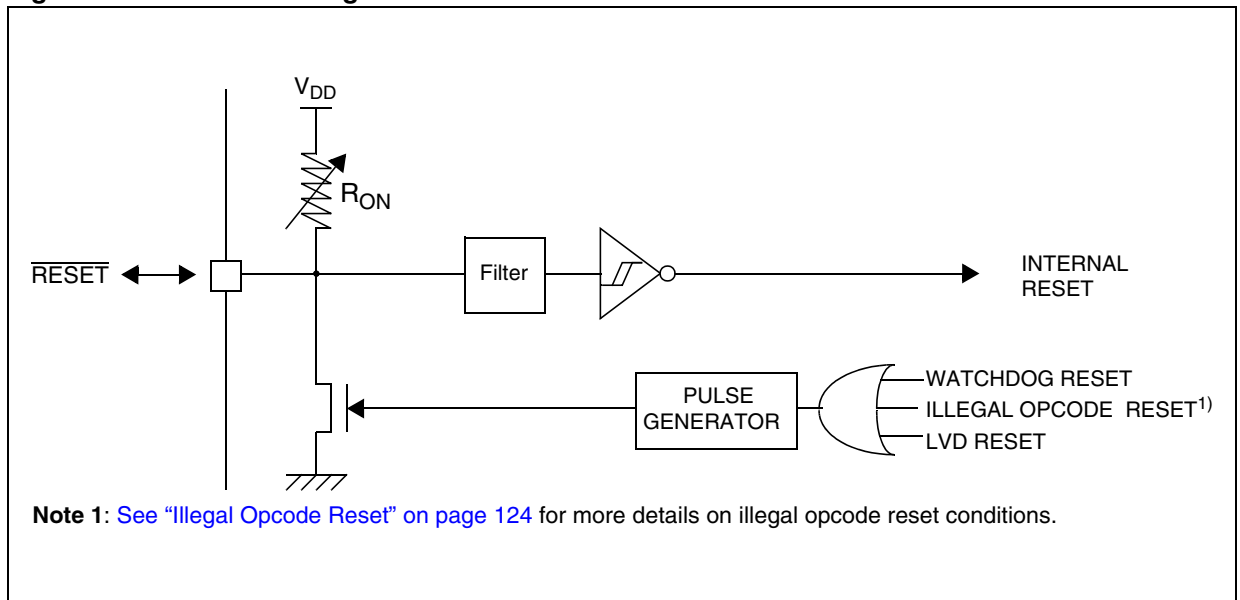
$V_{DD}$

$R_{ON}$

$\overline{\text{RESET}}$

Filter

INTERNAL RESET

PULSE GENERATOR

WATCHDOG RESET

ILLEGAL OPCODE RESET$^{1)}$

LVD RESET

**Note 1**: See "Illegal Opcode Reset" on page 124 for more details on illegal opcode reset conditions.